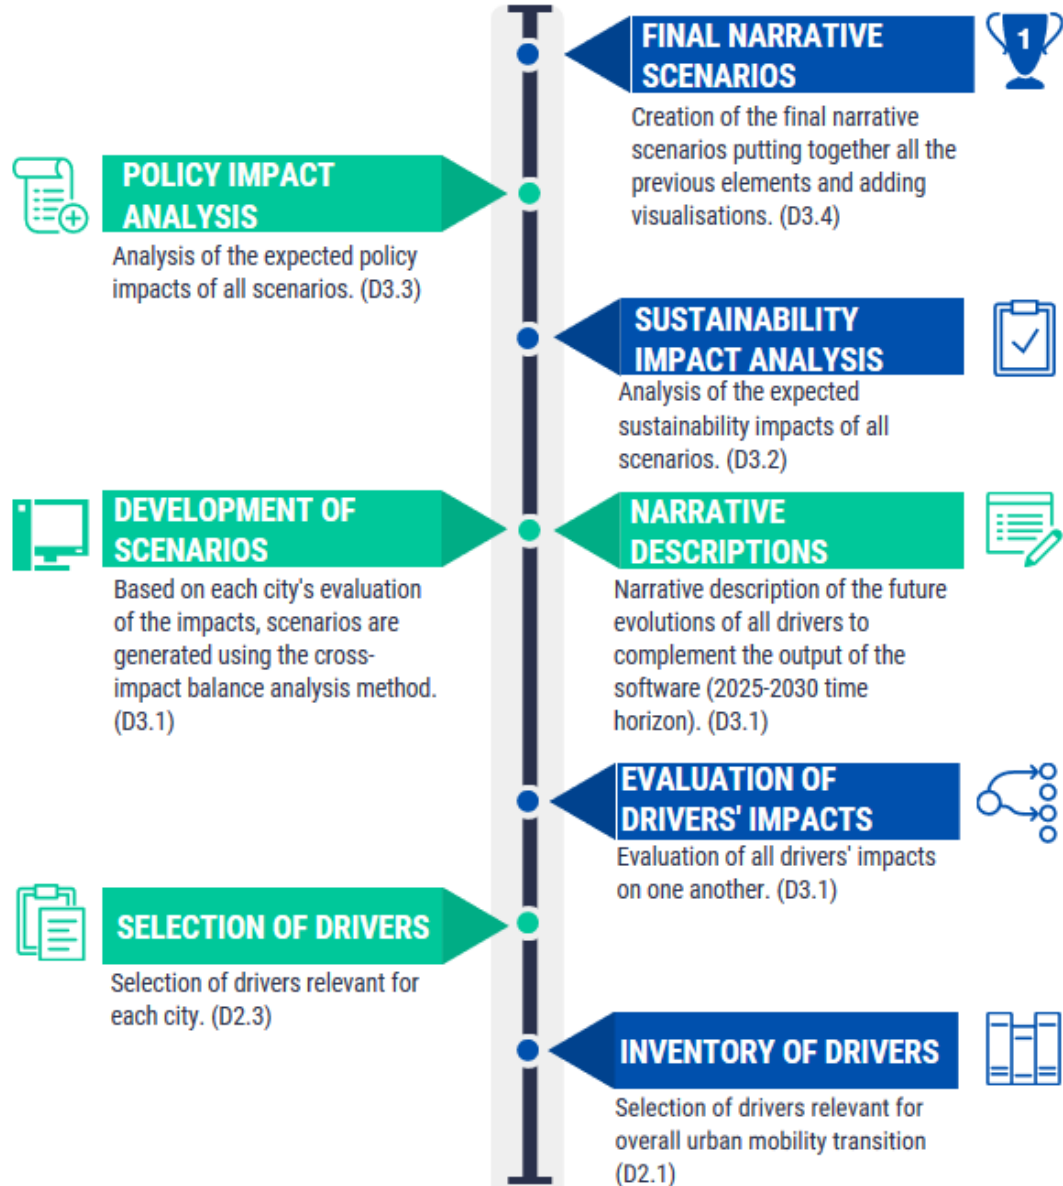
FINAL NARRATIVE SCENARIOS

1

Creation of the final narrative scenarios putting together all the previous elements and adding visualisations. (D3.4)

POLICY IMPACT ANALYSIS

Analysis of the expected policy impacts of all scenarios. (D3.3)

SUSTAINABILITY IMPACT ANALYSIS

Analysis of the expected sustainability impacts of all scenarios. (D3.2)

DEVELOPMENT OF SCENARIOS

Based on each city's evaluation of the impacts, scenarios are generated using the cross-impact balance analysis method. (D3.1)

NARRATIVE DESCRIPTIONS

Narrative description of the future evolutions of all drivers to complement the output of the software (2025-2030 time horizon). (D3.1)

EVALUATION OF DRIVERS' IMPACTS

Evaluation of all drivers' impacts on one another. (D3.1)

SELECTION OF DRIVERS

Selection of drivers relevant for each city. (D2.3)

INVENTORY OF DRIVERS

Selection of drivers relevant for overall urban mobility transition (D2.1)